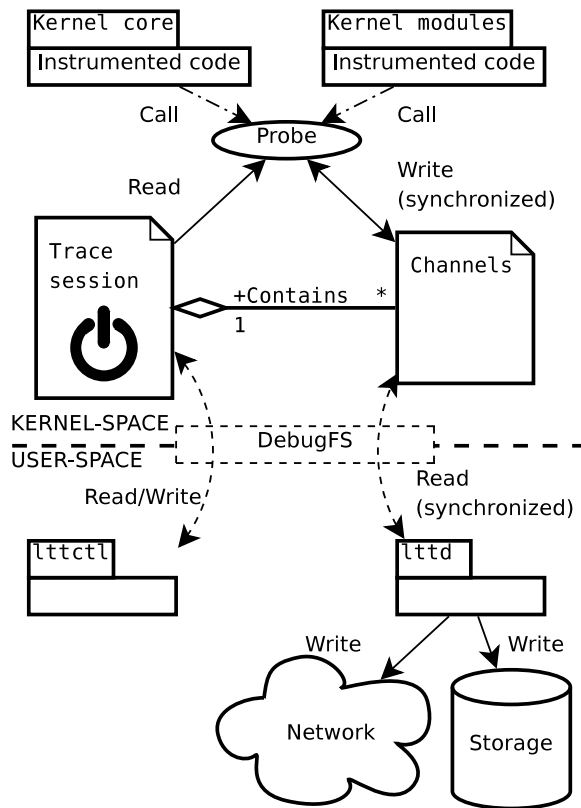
Kernel core
Instrumented code

Kernel modules
Instrumented code

Call

Call

Probe

Read

Write (synchronized)

Trace session

Channels

+Contains *
1

KERNEL-SPACE

DebugFS

USER-SPACE

Read/Write

Read (synchronized)

lttctl

lttd

Write

Write

Network

Storage